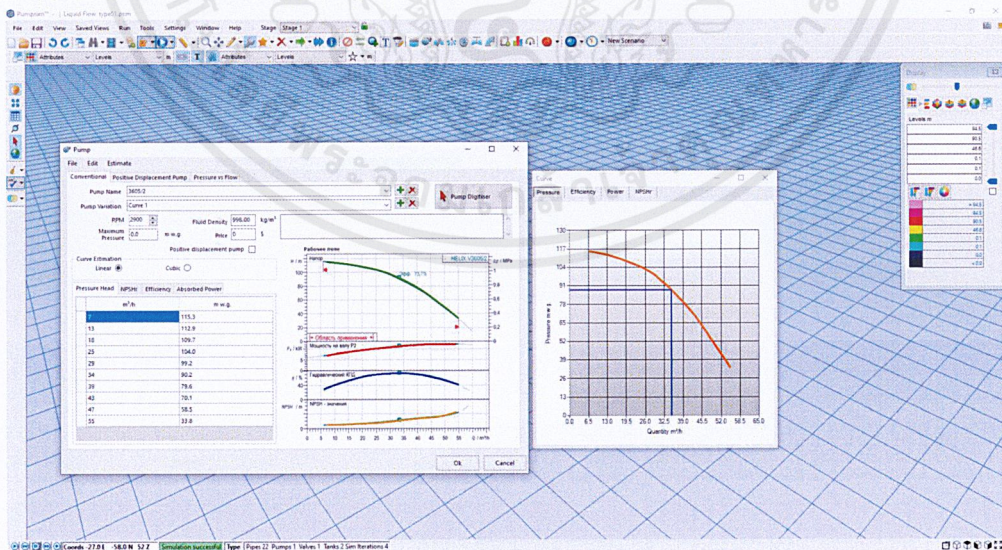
Pumpsim™ - [ Liquid Flow: type05.psim ]

File Edit View Saved Views Run Tools Settings Window Help Stage Stage 1

New Scenario

Attributes Levels Attributes Levels

Display

Levels m

84.5
80.6
48.6
0.1
0.1
0.0

Pump

File Edit Estimate

Conventional Positive Displacement Pump Pressure vs Flow

Pump Name 3605/2

Pump Variation Curve 1

Pump Digitiser

RPM 2900

Fluid Density 998.00 kg/m³

Maximum Pressure 0.0 m w.g.

Price 0 $

Positive displacement pump

Curve Estimation

Linear Cubic

Pressure Head NPSHr Efficiency Absorbed Power

| m³/h | m w.g. |
|---|---|
| 7 | 115.3 |
| 13 | 112.9 |
| 18 | 109.7 |
| 25 | 104.0 |
| 29 | 99.2 |
| 34 | 90.2 |
| 39 | 79.6 |
| 43 | 70.1 |
| 47 | 58.5 |
| 55 | 33.8 |

Рабочие поля

Напор

Мощность на валу P2

Гидравлический КПД

NPSH - значения

Ok Cancel

Curve

Pressure Efficiency Power NPSHr

130
117
104
91
78
65
52
39
26
13
0.0

Pressure m w.g.

0.0 6.5 13.0 19.5 26.0 32.5 39.0 45.5 52.0 58.5 65.0

Quantity m³/h

Coords -27.0 E -58.0 N 52 Z Simulation successful Type Pipes 22 Pumps 1 Valves 1 Tanks 2 Sim Iterations 4